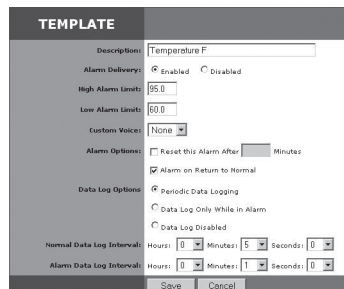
TEMPLATE

Description: Temperature F

Alarm Delivery: Enabled Disabled

High Alarm Limit: 95.0

Low Alarm Limit: 60.0

Custom Voice: None

Alarm Options: Reset this Alarm After Minutes

Alarm on Return to Normal

Data Log Options Periodic Data Logging

Data Log Only While in Alarm

Data Log Disabled

Normal Data Log Interval: Hours: 0 Minutes: 5 Seconds: 0

Alarm Data Log Interval: Hours: 0 Minutes: 1 Seconds: 0

Save Cancel